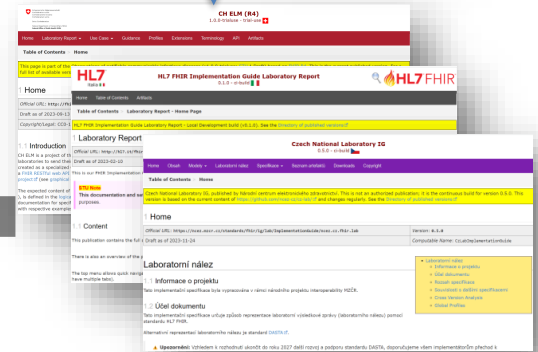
CH ELM (R4)
1.3.0-trialuse - trial-use

Home Laboratory Report Use Case Guidance Profiles Extensions Terminology API Artifacts

Table of Contents Home

This page is part of the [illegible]
Full list of available ver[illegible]

1 Home

Official URL: http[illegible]
Draft as of 2023-09-1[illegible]
Copyright/Legal: CC0-1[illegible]

1.1 Introduction

CH ELM is a project of th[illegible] laboratories to send the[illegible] created as a specializati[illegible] a FHIR RESTful API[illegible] project (see graphical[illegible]

The expected content of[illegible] is defined in the layout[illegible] documentation for specif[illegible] with respective exemplar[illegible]

HL7 Italia

HL7 FHIR Implementation Guide Laboratory Report
5.1.0 - ci-build

HL7 FHIR

Home Table of Contents Artifacts

Table of Contents Laboratory Report - Home Page

HL7 FHIR Implementation Guide Laboratory Report - Local Development build (v5.1.0). See the Directory of published versions

1 Laboratory Report

Official URL: http://hl7.it/fhir/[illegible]
Draft as of 2023-02-10

This is our FHIR Implementation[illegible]

STU Note
This documentation and su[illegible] purposes.

1.1 Content

This publication contains the ful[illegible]

There is also an overview of the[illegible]

The top menu allows quick naviga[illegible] have multiple tabs).

Czech National Laboratory IG
0.5.0 - ci-build

Home Obsah Modely Laboratorní nález Specifikace Rozšíření Datové sady Downloads Copyright

Czech National Laboratory IG, published by Národní centrum elektronického zdravotnictví. This is not an authorized publication; it is the continuous build for version 0.5.0. This version is based on the current content of https://github.com/mzcr-cz/cz-lab/ and changes regularly. See the Directory of published versions

1 Home

| Official URL: https://hl7.cz/fhir/cz-lab/ImplementationGuide/mzcr.cz.fhir.lab | Version: 0.5.0 |
|---|---|
| Draft as of 2023-11-24 | Computable Name: CzLabImplementationGuide |

Laboratorní nález

1.1 Informace o projektu

Tato implementační specifikace byla vypracována v rámci národního projektu interoperability MZČR.

1.2 Účel dokumentu

Tato implementační specifikace určuje způsob reprezentace laboratorní výsledkové zprávy (laboratorního nálezu) pomocí standardu HL7 FHIR.

Alternativní reprezentací laboratorního nálezu je standard DASTA.

Upozornění: Vzhledem k rozhodnutí skončit do roku 2027 další rozvoj a podporu standardu DASTA, doporučujeme všem implementátorům přechod k

Laboratorní nález
Informace o projektu
Účel dokumentu
Rozsah specifikace
Souvislosti s dalšími specifikacemi
Cross Version Analysis
Global Profiles